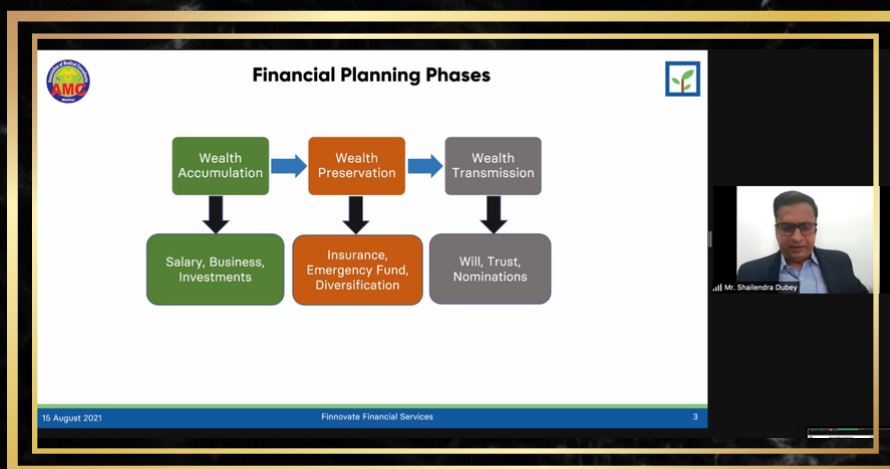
AMC

Financial Planning Phases

Wealth Accumulation

Wealth Preservation

Wealth Transmission

Salary, Business, Investments

Insurance, Emergency Fund, Diversification

Will, Trust, Nominations

15 August 2021

Finnovate Financial Services

3

Mr. Shailendra Dubey